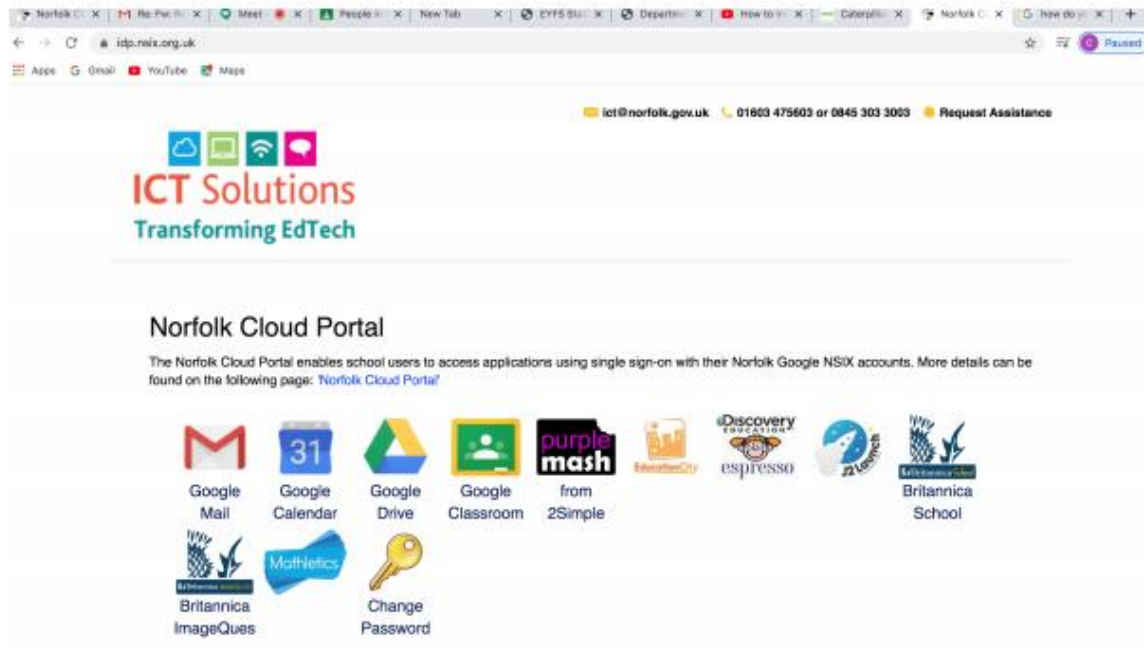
Norfolk C | Re: Fw: | Meet | People | New Tab | EYFS | Departm | How to | Caterpillar | Norfolk C | how do y

idp.nsix.org.uk

Paused

Apps Gmail YouTube Maps

ict@norfolk.gov.uk 01603 475603 or 0845 303 3003 Request Assistance

ICT Solutions
Transforming EdTech

Norfolk Cloud Portal

The Norfolk Cloud Portal enables school users to access applications using single sign-on with their Norfolk Google NSIX accounts. More details can be found on the following page: 'Norfolk Cloud Portal'

31

Google Mail

Google Calendar

Google Drive

Google Classroom

purple mash
from 2Simple

EducationCity

Discovery EDUCATION espresso

J2Launch

Britannica School

Britannica ImageQues

Mathletics

Change Password